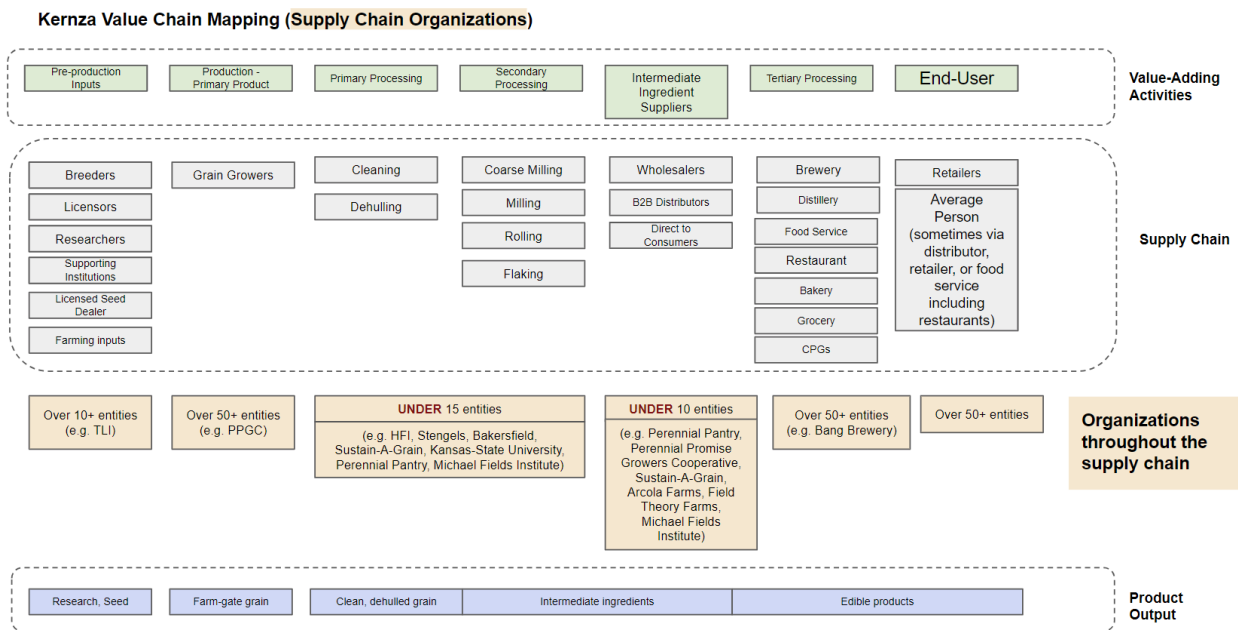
Kernza Value Chain Mapping (Supply Chain Organizations)

Pre-production Inputs

Production - Primary Product

Primary Processing

Secondary Processing

Intermediate Ingredient Suppliers

Tertiary Processing

End-User

Value-Adding Activities

Breeders

Licensors

Researchers

Supporting Institutions

Licensed Seed Dealer

Farming inputs

Grain Growers

Cleaning

Dehulling

Coarse Milling

Milling

Rolling

Flaking

Wholesalers

B2B Distributors

Direct to Consumers

Brewery

Distillery

Food Service

Restaurant

Bakery

Grocery

CPGs

Retailers

Average Person (sometimes via distributor, retailer, or food service including restaurants)

Supply Chain

Over 10+ entities (e.g. TLI)

Over 50+ entities (e.g. PPGC)

UNDER 15 entities

(e.g. HFI, Stengels, Bakersfield, Sustain-A-Grain, Kansas-State University, Perennial Pantry, Michael Fields Institute)

UNDER 10 entities

(e.g. Perennial Pantry, Perennial Promise Growers Cooperative, Sustain-A-Grain, Arcola Farms, Field Theory Farms, Michael Fields Institute)

Over 50+ entities (e.g. Bang Brewery)

Over 50+ entities

Organizations throughout the supply chain

Research, Seed

Farm-gate grain

Clean, dehulled grain

Intermediate ingredients

Edible products

Product Output